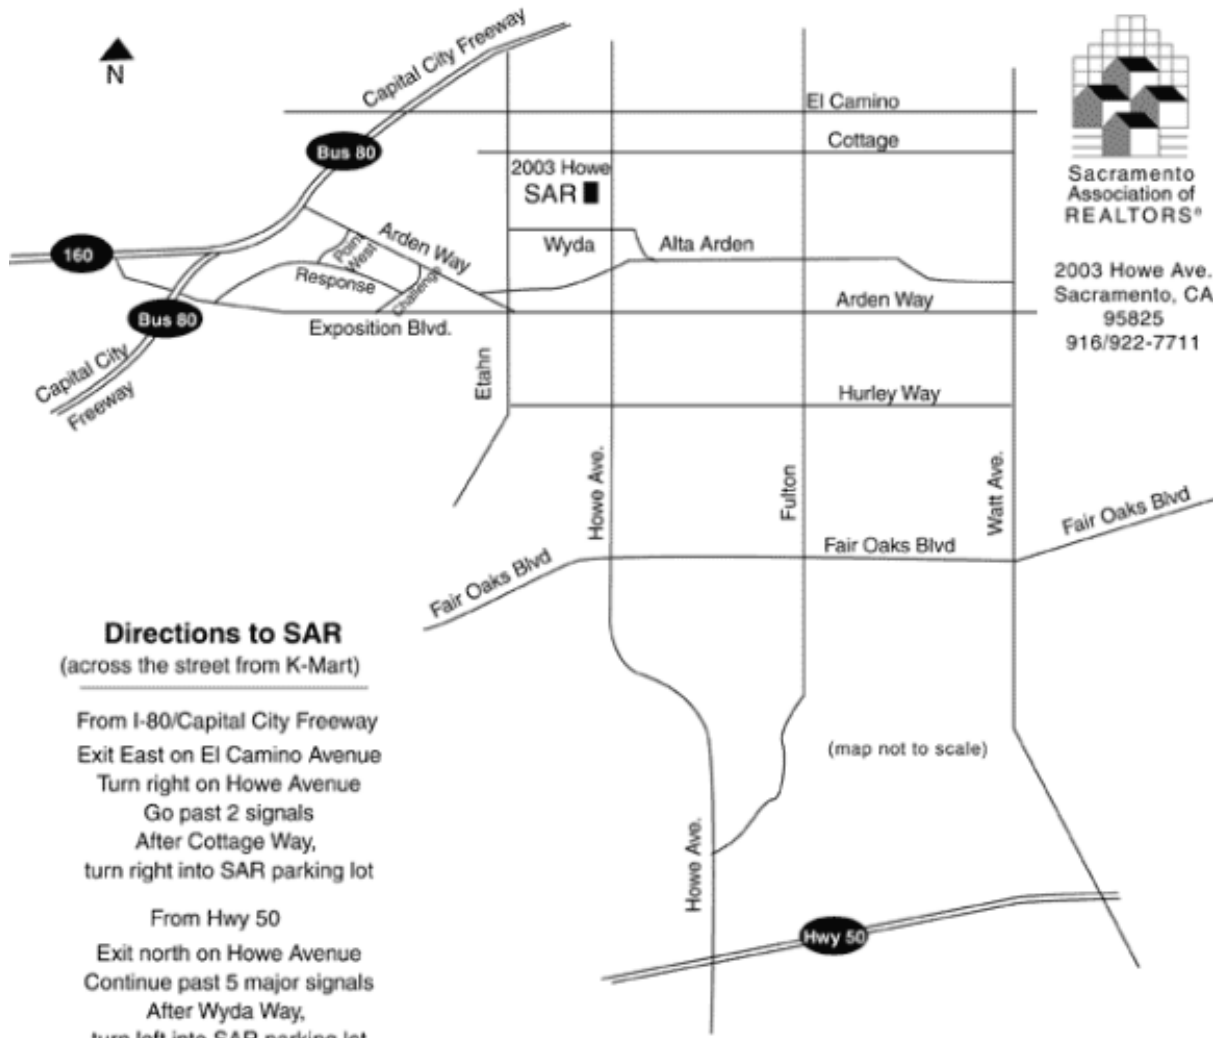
N

Capital City Freeway

El Camino

Cottage

Bus 80

2003 Howe
SAR

Sacramento Association of REALTORS®

2003 Howe Ave.
Sacramento, CA
95825
916/922-7711

160

Arden Way

Point West

Response

Challenge

Wyda

Alta Arden

Arden Way

Bus 80

Exposition Blvd.

Capital City Freeway

Etahn

Hurley Way

Howe Ave.

Fulton

Watt Ave.

Fair Oaks Blvd

Fair Oaks Blvd

Fair Oaks Blvd

Directions to SAR
(across the street from K-Mart)

From I-80/Capital City Freeway
Exit East on El Camino Avenue
Turn right on Howe Avenue
Go past 2 signals
After Cottage Way,
turn right into SAR parking lot

From Hwy 50
Exit north on Howe Avenue
Continue past 5 major signals
After Wyda Way,
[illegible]

(map not to scale)

Howe Ave.

Hwy 50